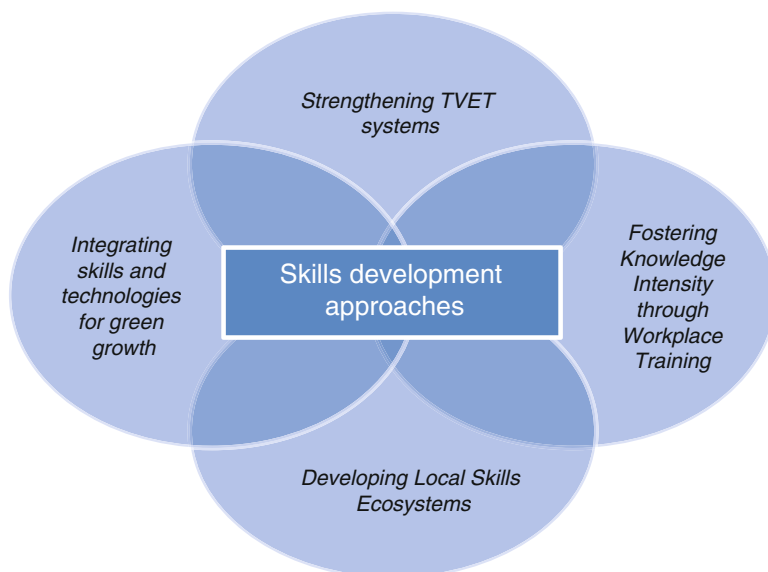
Strengthening TVET systems

Integrating skills and technologies for green growth

Skills development approaches

Fostering Knowledge Intensity through Workplace Training

Developing Local Skills Ecosystems